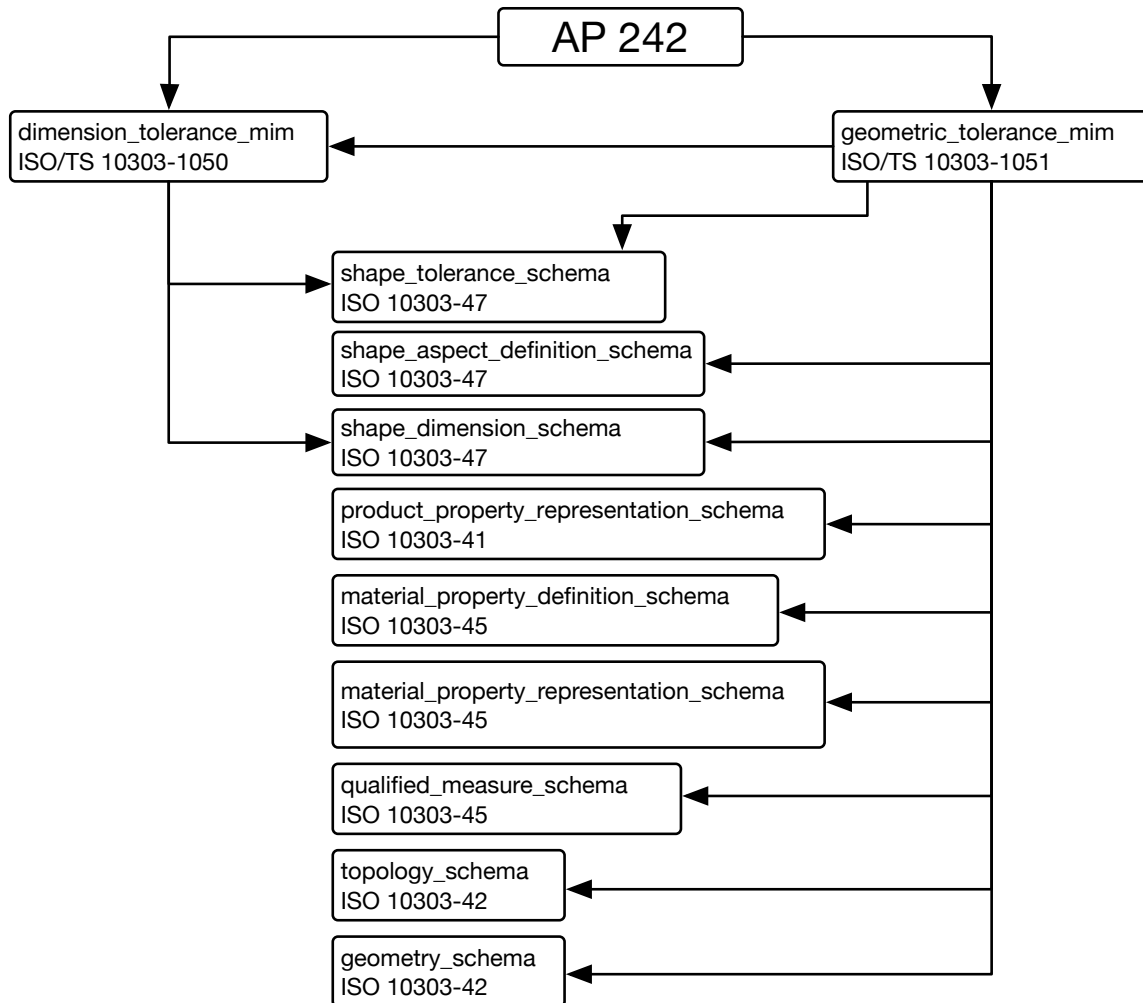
AP 242

dimension_tolerance_mim
ISO/TS 10303-1050

geometric_tolerance_mim
ISO/TS 10303-1051

shape_tolerance_schema
ISO 10303-47

shape_aspect_definition_schema
ISO 10303-47

shape_dimension_schema
ISO 10303-47

product_property_representation_schema
ISO 10303-41

material_property_definition_schema
ISO 10303-45

material_property_representation_schema
ISO 10303-45

qualified_measure_schema
ISO 10303-45

topology_schema
ISO 10303-42

geometry_schema
ISO 10303-42